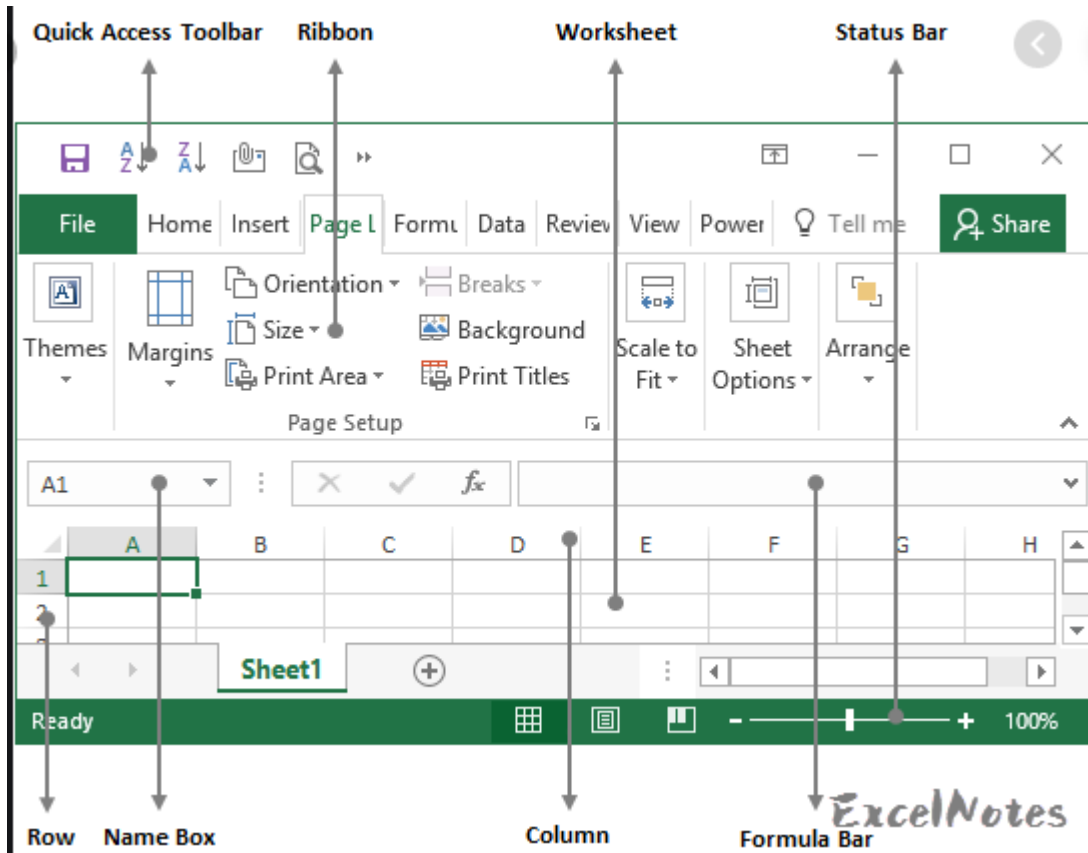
Quick Access Toolbar
Ribbon
Worksheet
Status Bar

File
Home
Insert
Page L
Formu
Data
Reviev
View
Power
Tell me
Share

Themes
Margins
Orientation
Size
Print Area
Breaks
Background
Print Titles
Page Setup
Scale to Fit
Sheet Options
Arrange

A1
$f_x$

A
B
C
D
E
F
G
H
1
2

Sheet1

Ready
100%

Row
Name Box
Column
Formula Bar
ExcelNotes